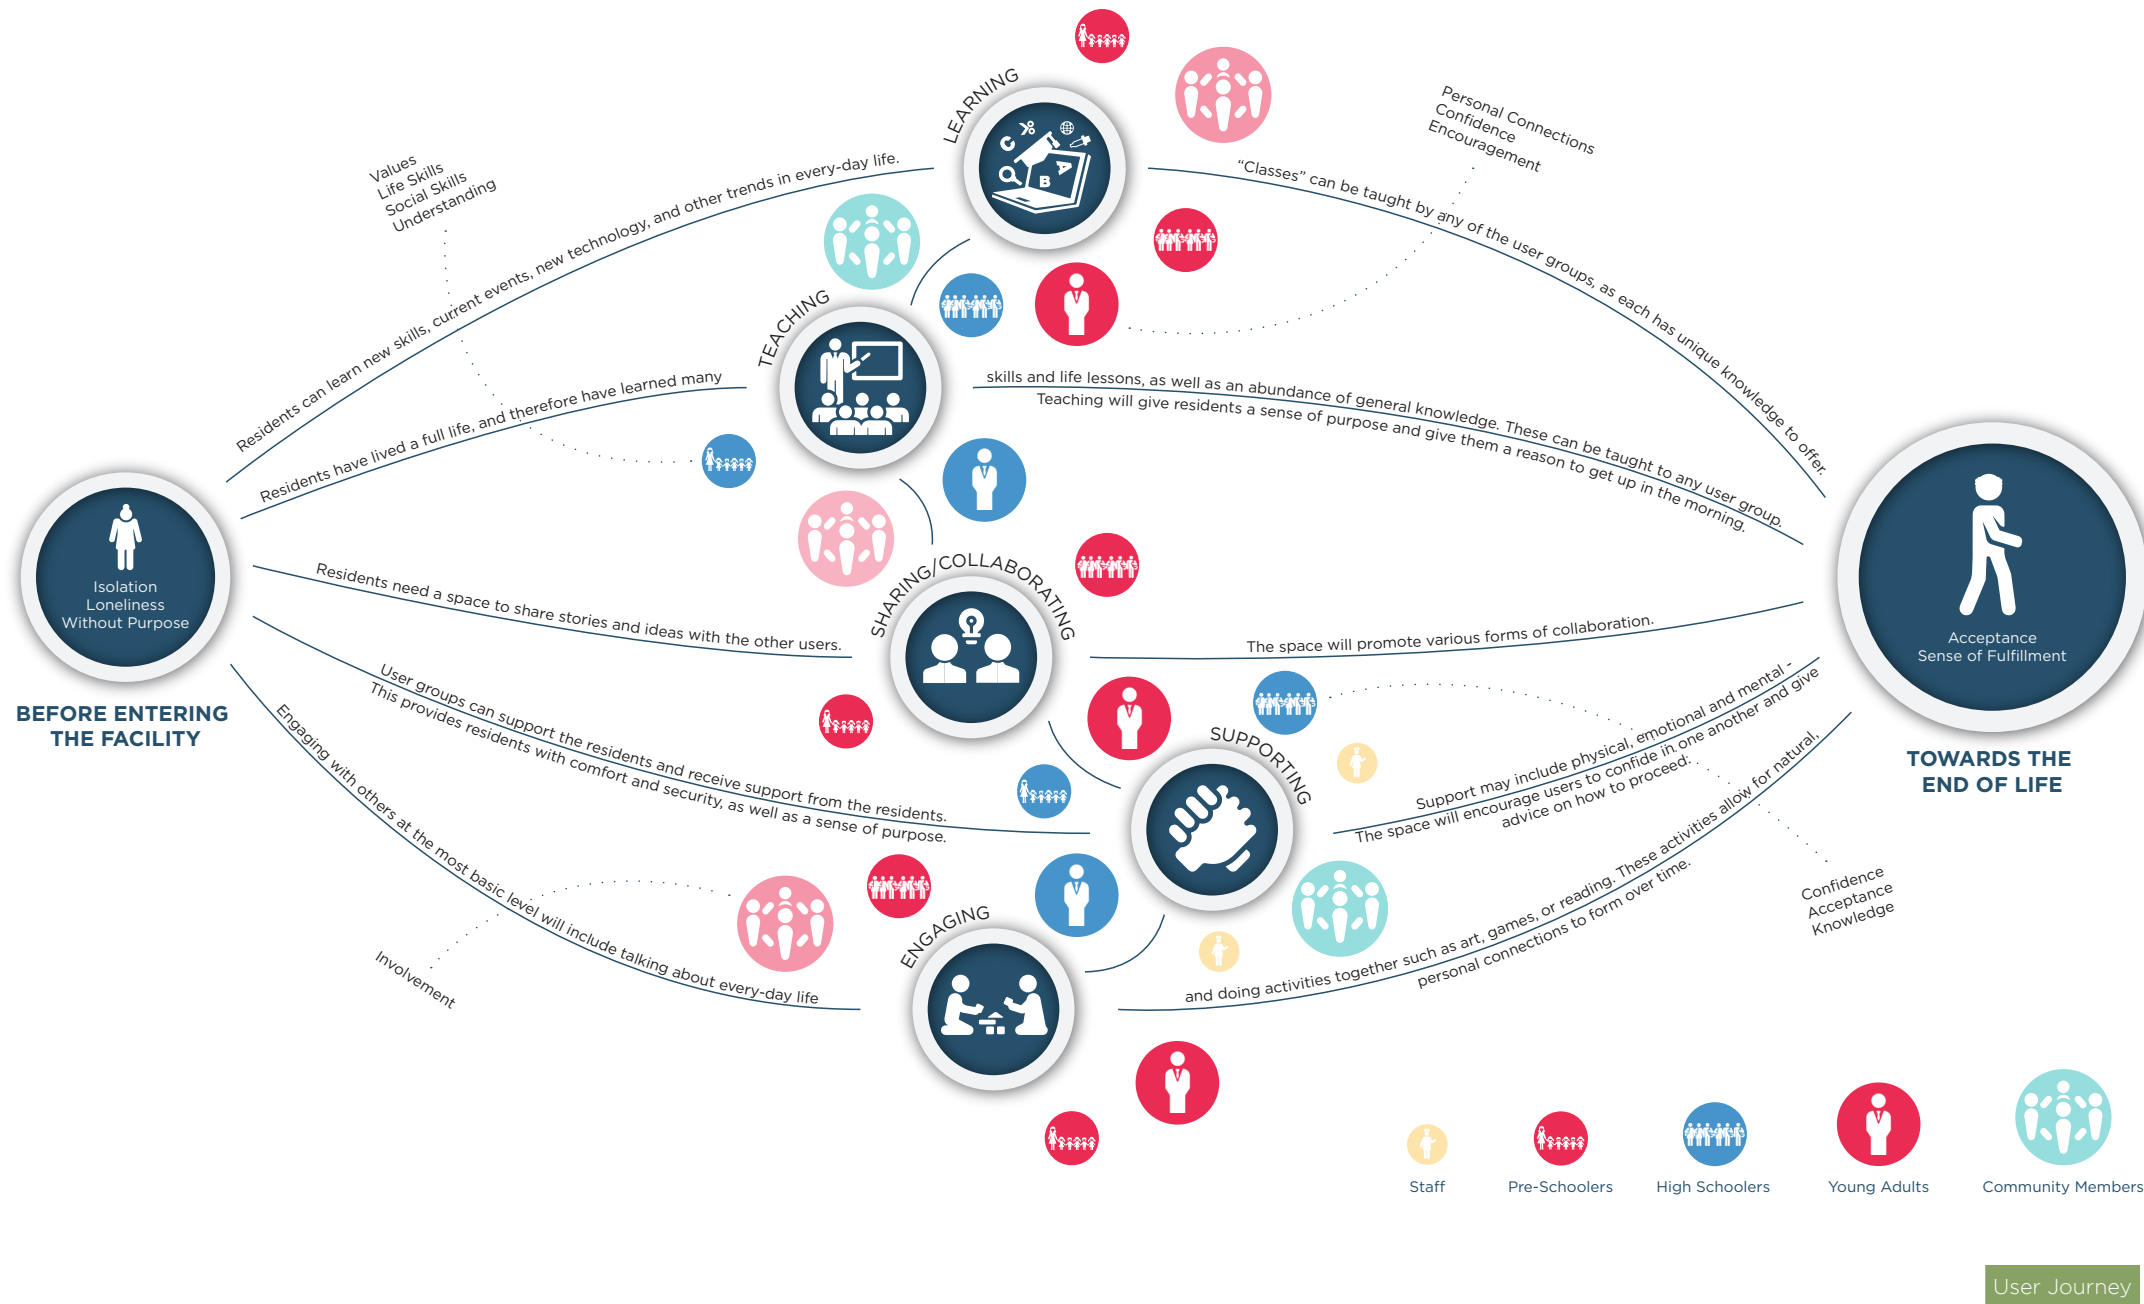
Isolation
Loneliness
Without Purpose

BEFORE ENTERING THE FACILITY

Values
Life Skills
Social Skills
Understanding

Residents can learn new skills, current events, new technology, and other trends in every-day life.

Residents have lived a full life, and therefore have learned many

LEARNING

Personal Connections
Confidence
Encouragement

"Classes" can be taught by any of the user groups, as each has unique knowledge to offer.

TEACHING

skills and life lessons, as well as an abundance of general knowledge. These can be taught to any user group.

Teaching will give residents a sense of purpose and give them a reason to get up in the morning.

Acceptance
Sense of Fulfillment

TOWARDS THE END OF LIFE

SHARING/COLLABORATING

Residents need a space to share stories and ideas with the other users.

The space will promote various forms of collaboration.

User groups can support the residents and receive support from the residents.

This provides residents with comfort and security, as well as a sense of purpose.

SUPPORTING

Support may include physical, emotional and mental -

The space will encourage users to confide in one another and give advice on how to proceed.

Engaging with others at the most basic level will include talking about every-day life

ENGAGING

and doing activities together such as art, games, or reading. These activities allow for natural, personal connections to form over time.

Involvement

Confidence
Acceptance
Knowledge

Staff
Pre-Schoolers
High Schoolers
Young Adults
Community Members

User Journey